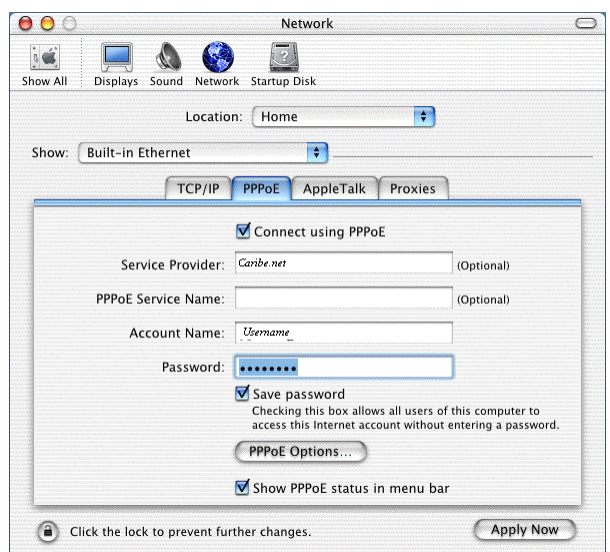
Network

Show All Displays Sound Network Startup Disk

Location: Home

Show: Built-in Ethernet

TCP/IP PPPoE AppleTalk Proxies

Connect using PPPoE

Service Provider: Caribe.net (Optional)

PPPoE Service Name: (Optional)

Account Name: Username

Password: ••••••••

Save password

Checking this box allows all users of this computer to access this Internet account without entering a password.

PPPoE Options...

Show PPPoE status in menu bar

Click the lock to prevent further changes.

Apply Now